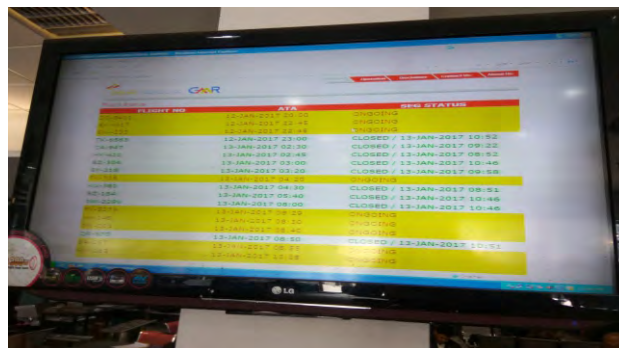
GMR

| FLIGHT NO | ATA | BEG STATUS |
|---|---|---|
| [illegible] | 12-JAN-2017 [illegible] | ONGOING |
| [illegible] | 12-JAN-2017 22:45 | ONGOING |
| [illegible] | 12-JAN-2017 22:46 | ONGOING |
| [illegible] | 12-JAN-2017 23:00 | CLOSED / 13-JAN-2017 10:52 |
| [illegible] | 13-JAN-2017 02:30 | CLOSED / 13-JAN-2017 09:22 |
| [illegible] | 13-JAN-2017 02:45 | CLOSED / 13-JAN-2017 08:52 |
| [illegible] | 13-JAN-2017 03:00 | CLOSED / 13-JAN-2017 10:46 |
| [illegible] | 13-JAN-2017 03:20 | CLOSED / 13-JAN-2017 09:58 |
| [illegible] | 13-JAN-2017 04:25 | ONGOING |
| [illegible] | 13-JAN-2017 04:30 | CLOSED / 13-JAN-2017 08:51 |
| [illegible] | 13-JAN-2017 05:40 | CLOSED / 13-JAN-2017 10:46 |
| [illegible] | 13-JAN-2017 08:00 | CLOSED / 13-JAN-2017 10:48 |
| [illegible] | 13-JAN-2017 08:25 | ONGOING |
| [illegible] | 13-JAN-2017 08:30 | ONGOING |
| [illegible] | 13-JAN-2017 08:40 | ONGOING |
| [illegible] | 13-JAN-2017 08:50 | CLOSED / 13-JAN-2017 10:51 |
| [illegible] | 13-JAN-2017 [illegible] | ONGOING |
| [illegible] | 13-JAN-2017 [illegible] | ONGOING |

LG